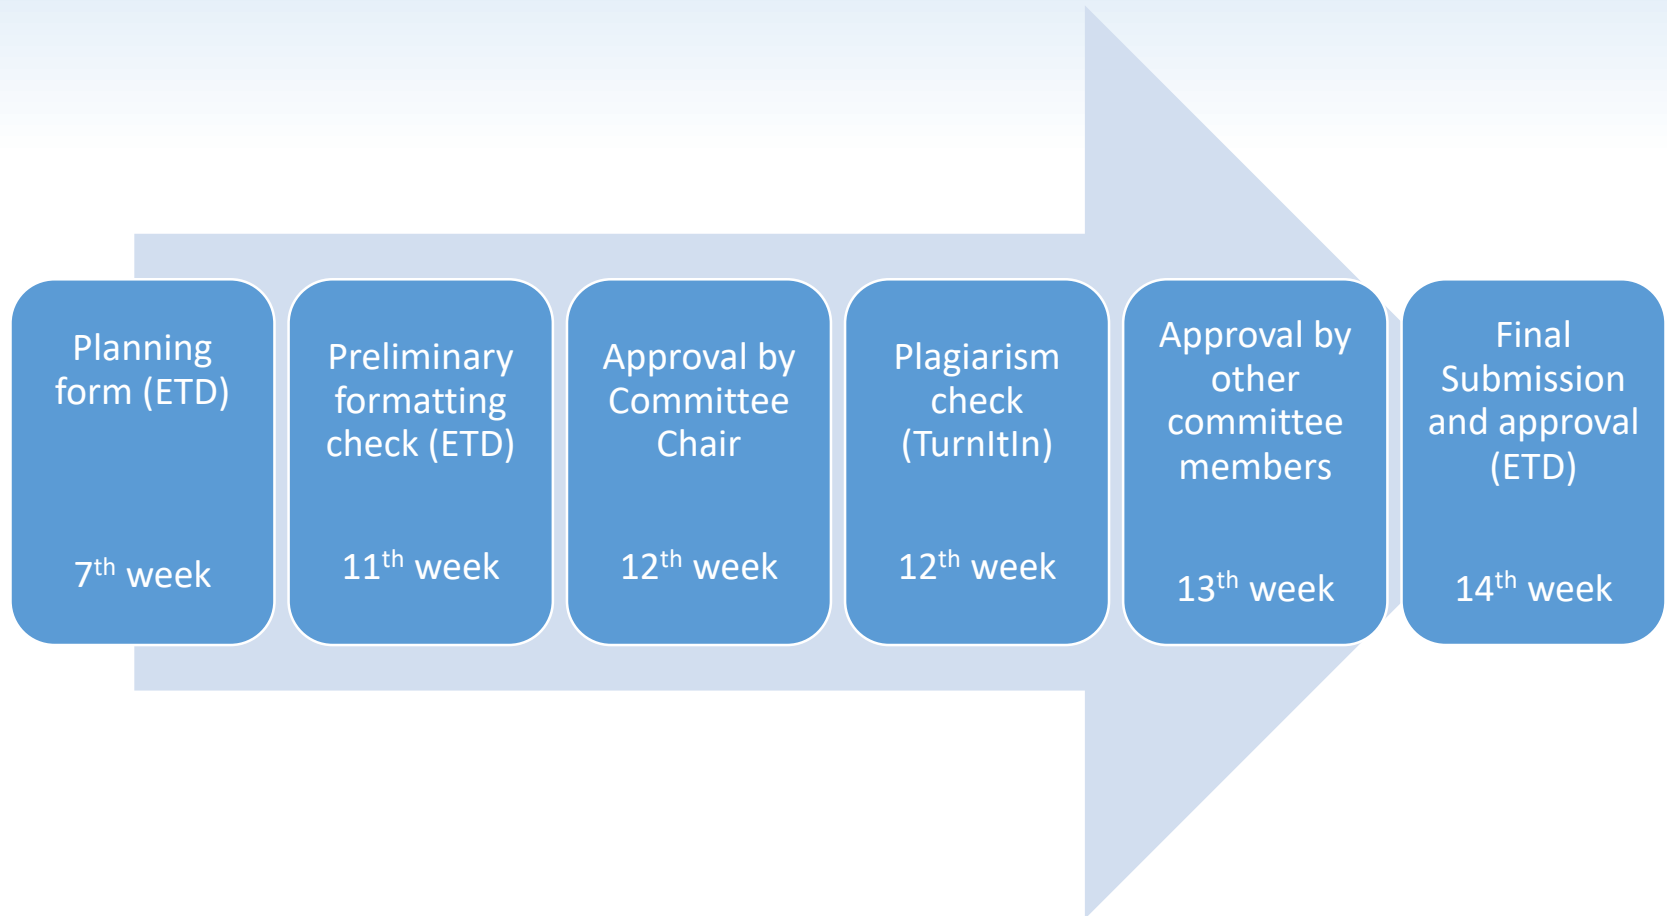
Planning form (ETD)

7$^{th}$ week

Preliminary formatting check (ETD)

11$^{th}$ week

Approval by Committee Chair

12$^{th}$ week

Plagiarism check (TurnItIn)

12$^{th}$ week

Approval by other committee members

13$^{th}$ week

Final Submission and approval (ETD)

14$^{th}$ week